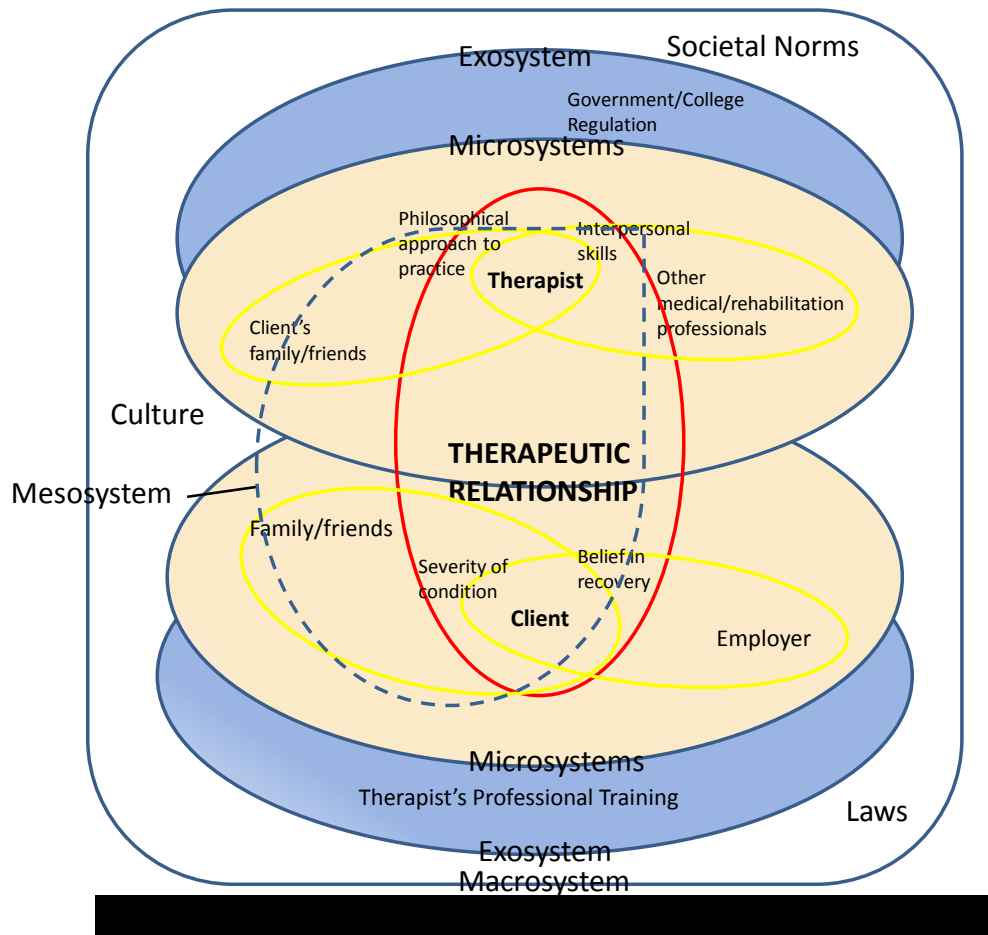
Exosystem

Societal Norms

Government/College Regulation

Microsystems

Philosophical approach to practice

Interpersonal skills

Therapist

Other medical/rehabilitation professionals

Client's family/friends

Culture

THERAPEUTIC RELATIONSHIP

Mesosystem

Family/friends

Severity of condition

Belief in recovery

Client

Employer

Microsystems

Therapist's Professional Training

Laws

Exosystem

Macrosystem